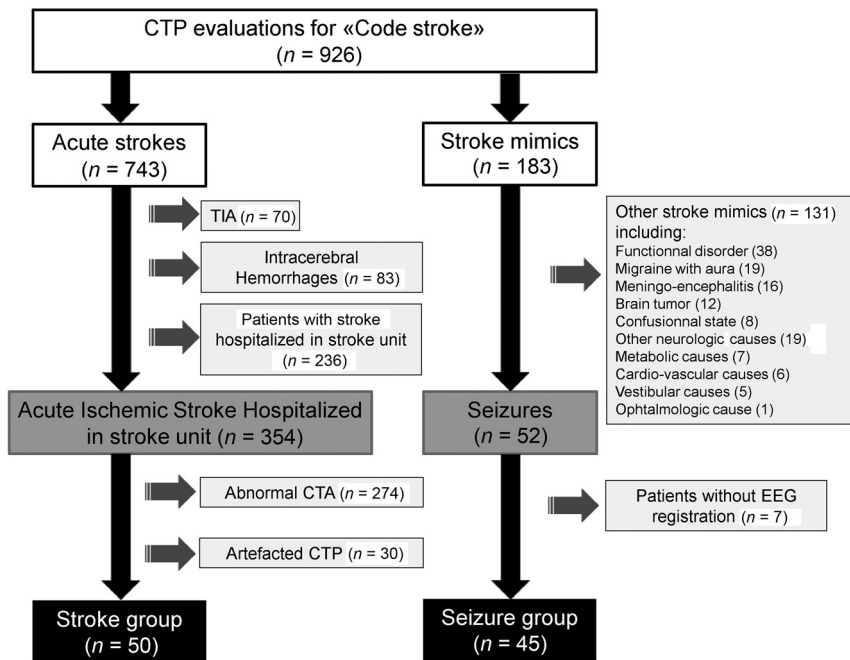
CTP evaluations for «Code stroke» ($n$ = 926)

Acute strokes ($n$ = 743)

Stroke mimics ($n$ = 183)

TIA ($n$ = 70)

Intracerebral Hemorrhages ($n$ = 83)

Patients with stroke hospitalized in stroke unit ($n$ = 236)

Other stroke mimics ($n$ = 131) including:
Functionnal disorder (38)
Migraine with aura (19)
Meningo-encephalitis (16)
Brain tumor (12)
Confusionnal state (8)
Other neurologic causes (19)
Metabolic causes (7)
Cardio-vascular causes (6)
Vestibular causes (5)
Ophtalmologic cause (1)

Acute Ischemic Stroke Hospitalized in stroke unit ($n$ = 354)

Seizures ($n$ = 52)

Abnormal CTA ($n$ = 274)

Patients without EEG registration ($n$ = 7)

Artefacted CTP ($n$ = 30)

Stroke group ($n$ = 50)

Seizure group ($n$ = 45)